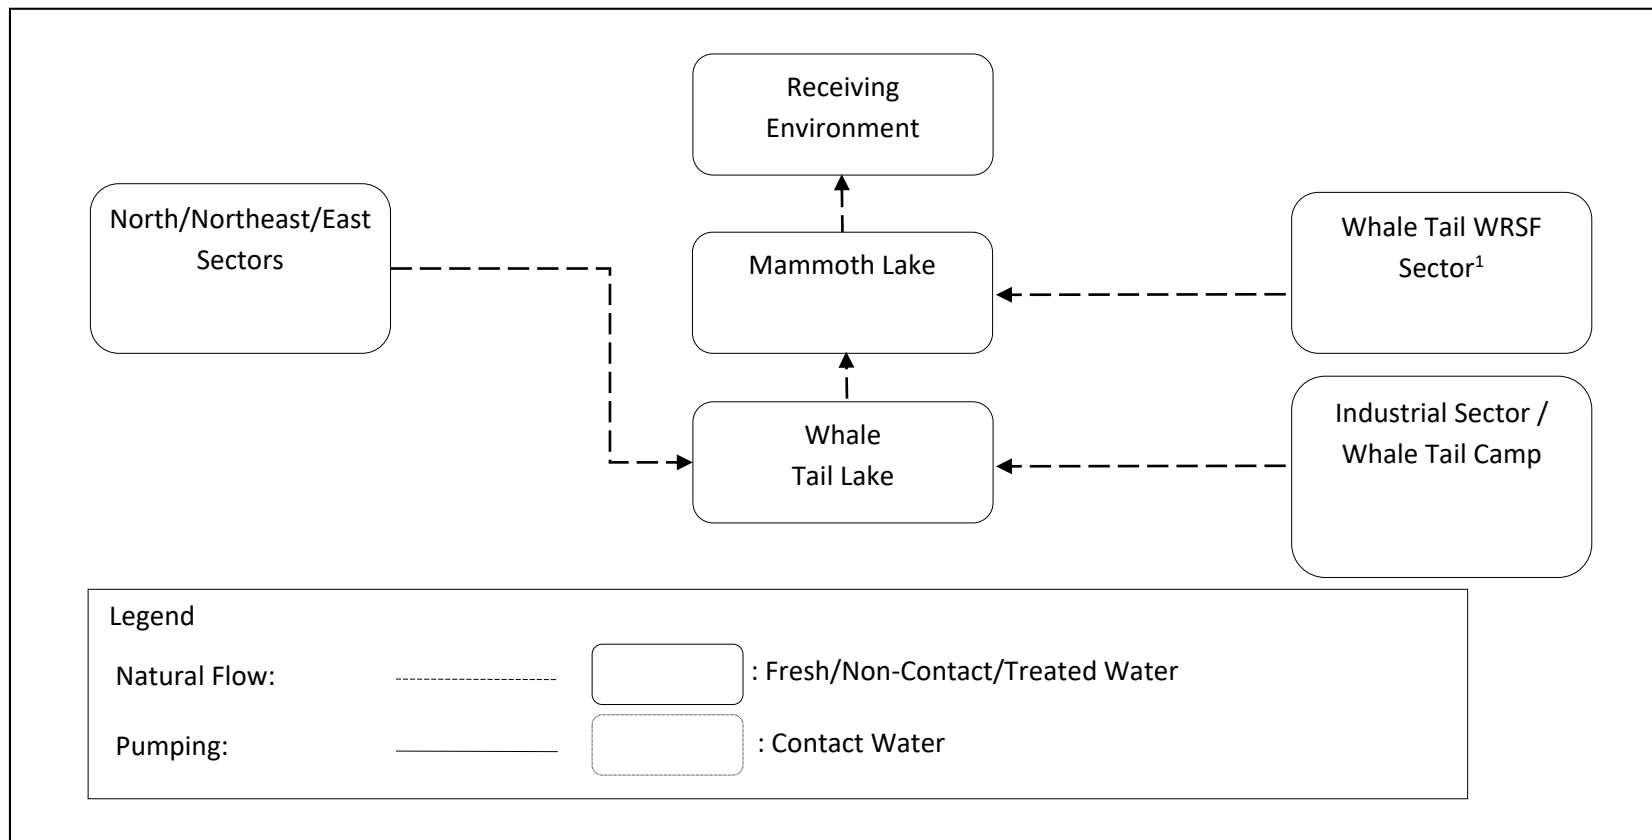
Receiving Environment

North/Northeast/East Sectors

Mammoth Lake

Whale Tail WRSF Sector$^1$

Whale Tail Lake

Industrial Sector / Whale Tail Camp

Legend

Natural Flow:

: Fresh/Non-Contact/Treated Water

Pumping:

: Contact Water